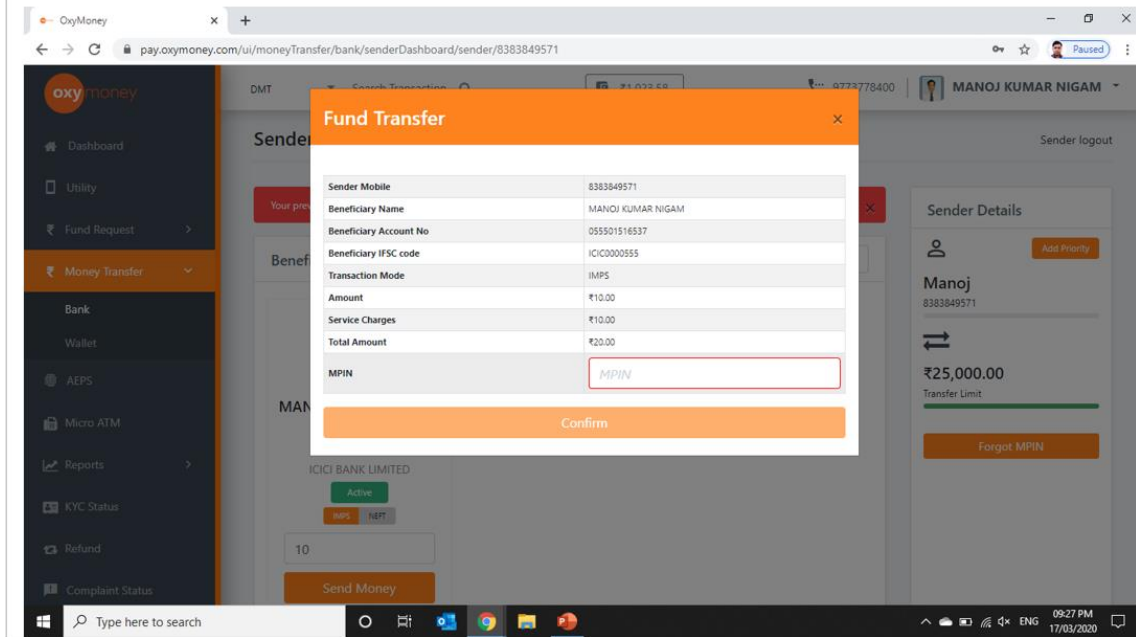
OxyMoney
pay.oxymoney.com/ui/moneyTransfer/bank/senderDashboard/sender/8383849571
Paused

oxymoney
DMT
Search Transaction
₹1,023.58
9773778400
MANOJ KUMAR NIGAM

Dashboard
Utility
Fund Request
Money Transfer
Bank
Wallet
AEPS
Micro ATM
Reports
KYC Status
Refund
Complaint Status

Sender
Sender logout
Your prev
Benef
MAN
ICICI BANK LIMITED
Active
IMPS NEFT
10
Send Money

Fund Transfer
×

| Sender Mobile | 8383849571 |
|---|---|
| Beneficiary Name | MANOJ KUMAR NIGAM |
| Beneficiary Account No | 055501516537 |
| Beneficiary IFSC code | ICIC0000555 |
| Transaction Mode | IMPS |
| Amount | ₹10.00 |
| Service Charges | ₹10.00 |
| Total Amount | ₹20.00 |
| MPIN | MPIN |

Confirm

Sender Details
Add Priority
Manoj
8383849571
₹25,000.00
Transfer Limit
Forgot MPIN

Type here to search
ENG 09:27 PM 17/03/2020